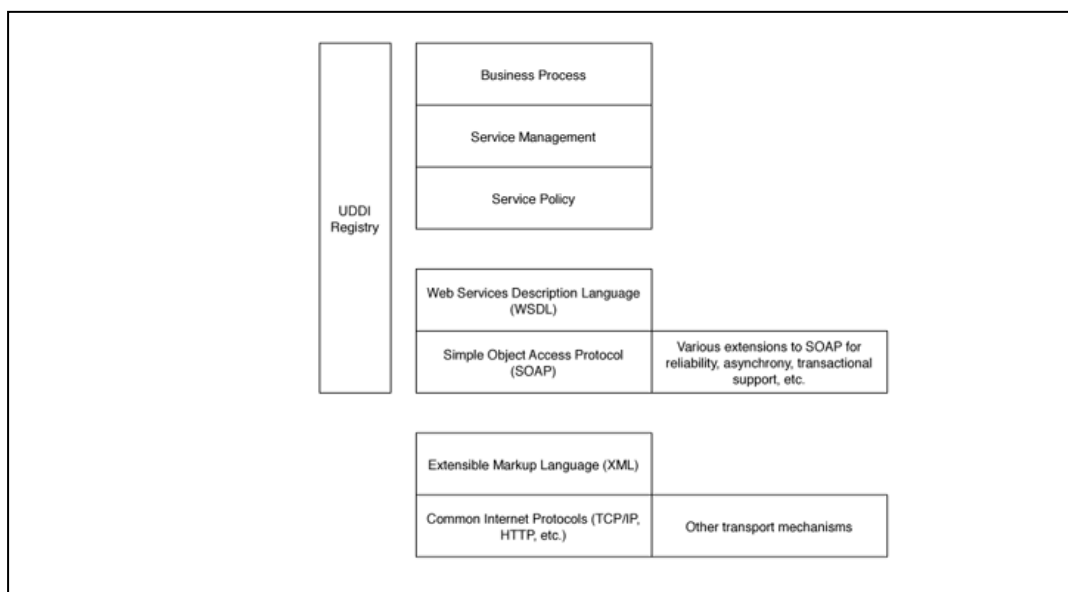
UDDI Registry

Business Process

Service Management

Service Policy

Web Services Description Language (WSDL)

Simple Object Access Protocol (SOAP)

Various extensions to SOAP for reliability, asynchrony, transactional support, etc.

Extensible Markup Language (XML)

Common Internet Protocols (TCP/IP, HTTP, etc.)

Other transport mechanisms